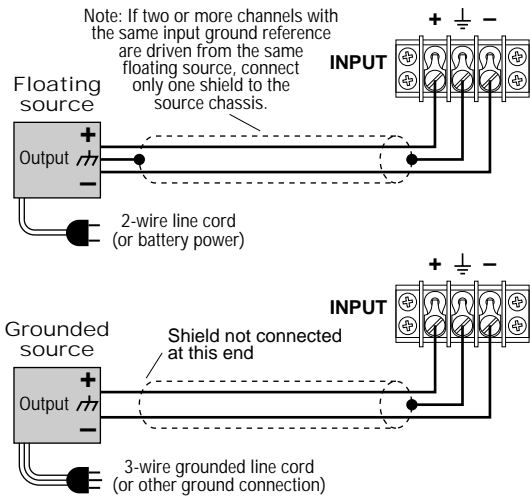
Note: If two or more channels with the same input ground reference are driven from the same floating source, connect only one shield to the source chassis.

+ ⏚ −

INPUT

Floating source

+
Output
−

2-wire line cord (or battery power)

+ ⏚ −

INPUT

Grounded source

Shield not connected at this end

+
Output
−

3-wire grounded line cord (or other ground connection)